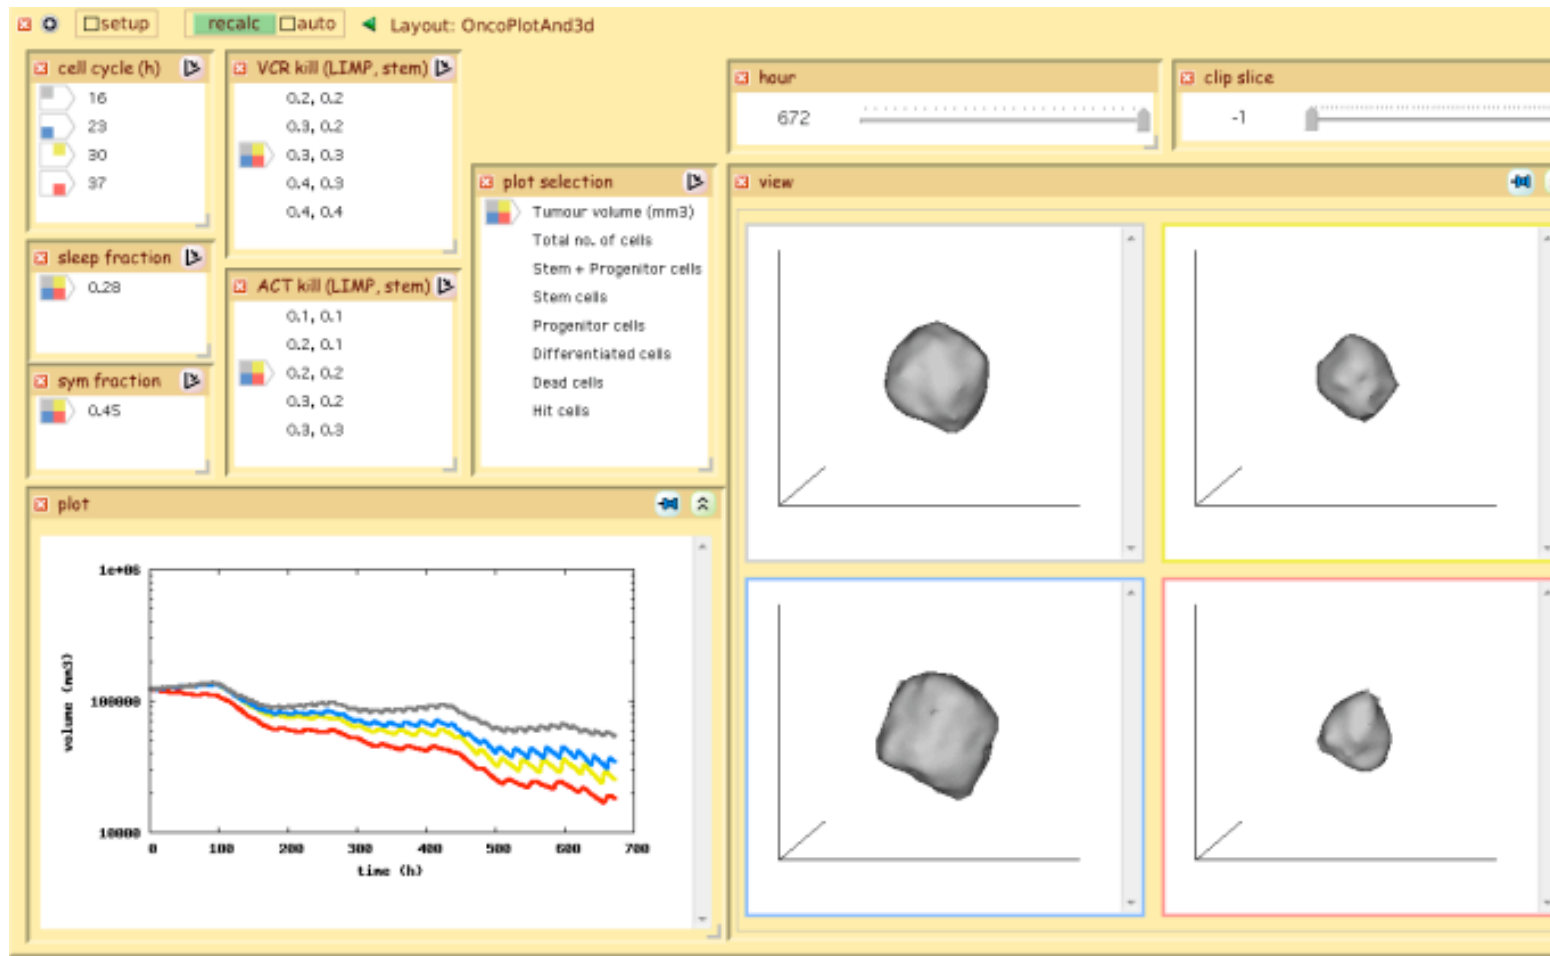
setup recalc auto Layout: OncoPlotAnd3d

cell cycle (h)
16
23
30
37

VCR kill (LIMP, stem)
0.2, 0.2
0.3, 0.2
0.3, 0.3
0.4, 0.3
0.4, 0.4

hour
672

clip slice
-1

sleep fraction
0.28

ACT kill (LIMP, stem)
0.1, 0.1
0.2, 0.1
0.2, 0.2
0.3, 0.2
0.3, 0.3

plot selection
Tumour volume (mm3)
Total no. of cells
Stem + Progenitor cells
Stem cells
Progenitor cells
Differentiated cells
Dead cells
Hit cells

view

sym fraction
0.45

plot

1e+06
100000
10000
volume (mm3)
0 100 200 300 400 500 600 700
time (h)